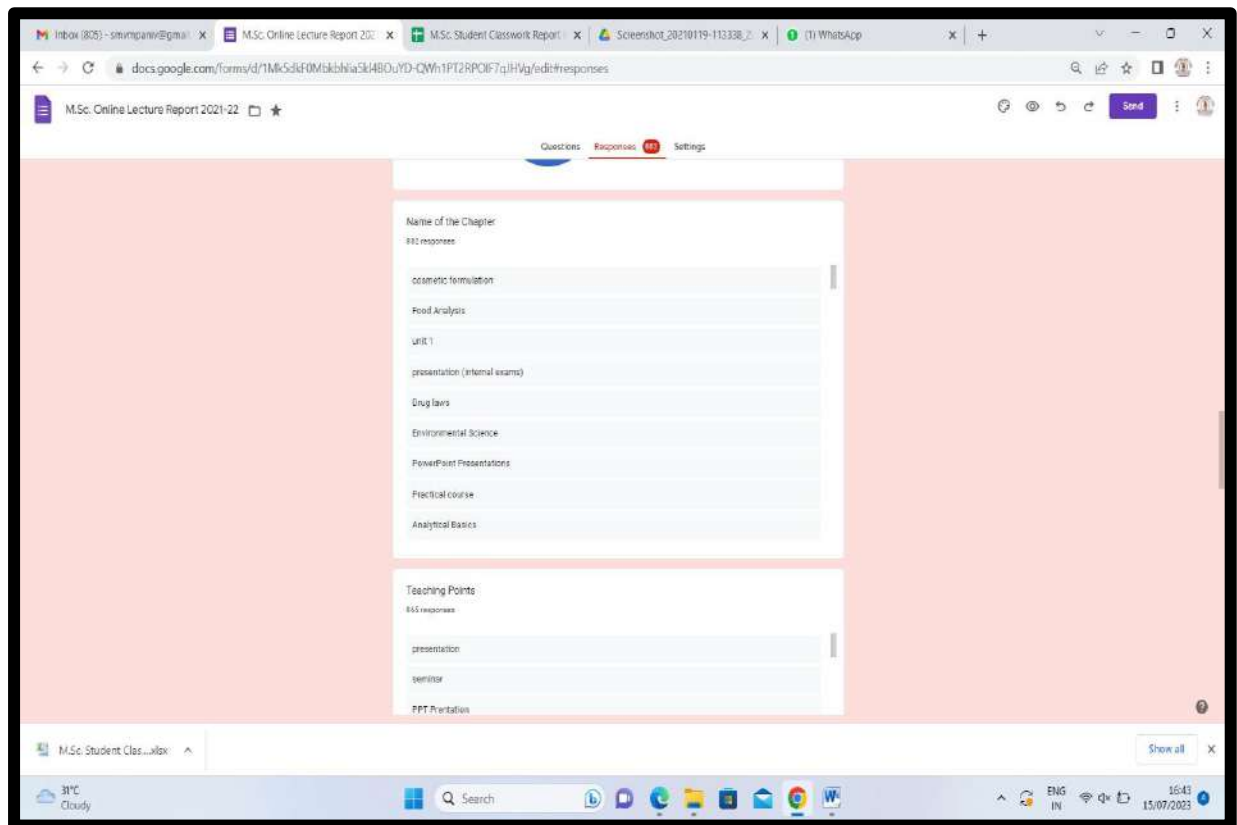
Inbox (805) - smvmpaniv@gmail ×
M.Sc. Online Lecture Report 202 ×
M.Sc. Student Classwork Report ×
Screenshot_20210119-113338_2 ×
(1) WhatsApp ×
+

docs.google.com/forms/d/1Mk5dkF0Mbkbhla5kl4BOuYD-QWh1PT2RPOIF7qJHVg/edit#responses

M.Sc. Online Lecture Report 2021-22

Send

Questions Responses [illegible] Settings

Name of the Chapter
882 responses

cosmetic formulation

Food Analysis

unit 1

presentation (internal exams)

Drug laws

Environmental Science

PowerPoint Presentations

Practical course

Analytical Basics

Teaching Points
865 responses

presentation

seminar

PPT Prentation

M.Sc. Student Clas....xlsx

Show all ×

31°C
Cloudy

Search

ENG
IN

16:43
15/07/2023